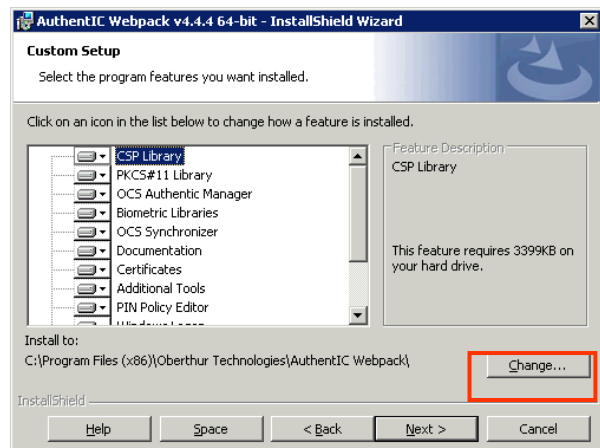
AuthentIC Webpack v4.4.4 64-bit - InstallShield Wizard

Custom Setup

Select the program features you want installed.

Click on an icon in the list below to change how a feature is installed.

CSP Library
PKCS#11 Library
OCS Authentic Manager
Biometric Libraries
OCS Synchronizer
Documentation
Certificates
Additional Tools
PIN Policy Editor
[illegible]

Feature Description

CSP Library

This feature requires 3399KB on your hard drive.

Install to:

C:\Program Files (x86)\Oberthur Technologies\AuthentIC Webpack\

Change...

InstallShield

Help

Space

< Back

Next >

Cancel